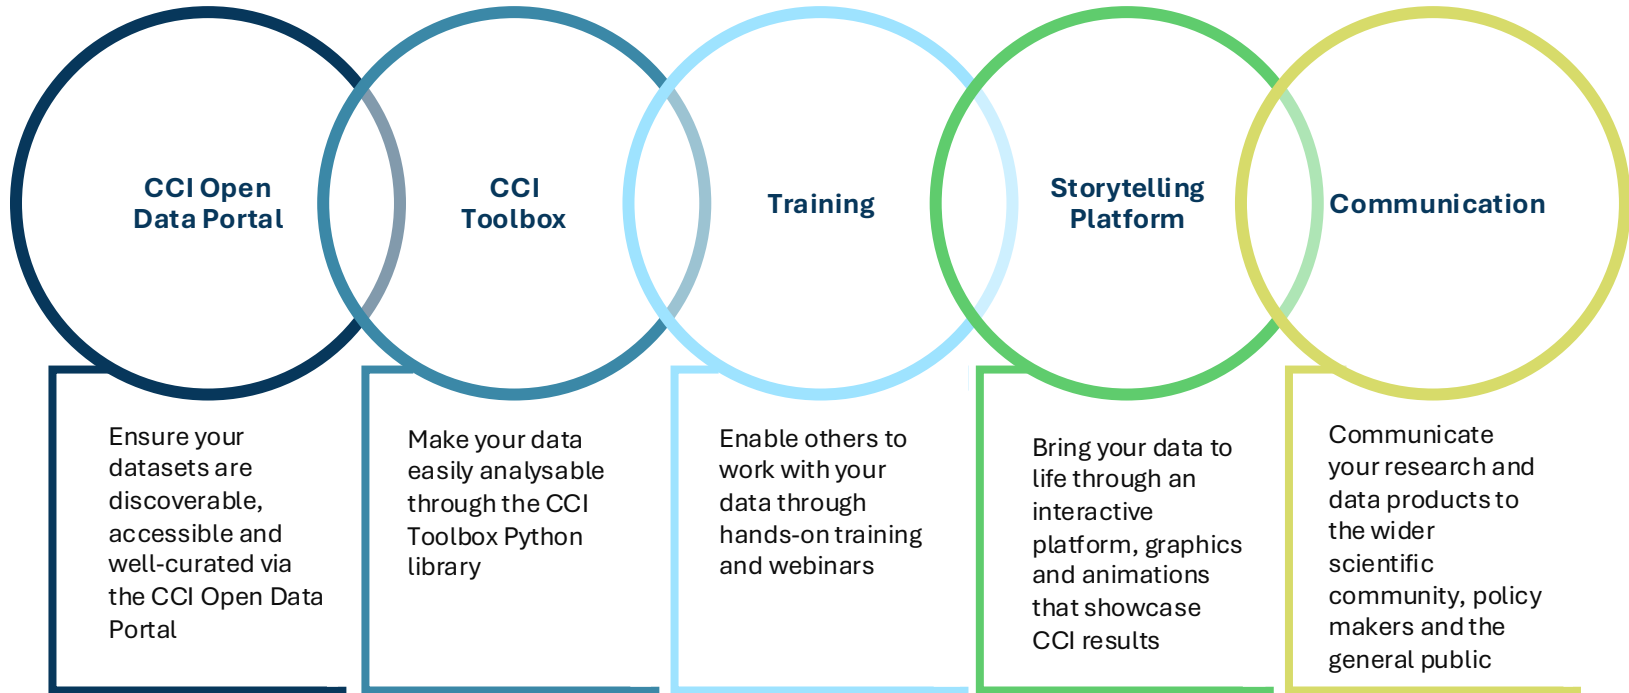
CCI Open Data Portal

CCI Toolbox

Training

Storytelling Platform

Communication

Ensure your datasets are discoverable, accessible and well-curated via the CCI Open Data Portal

Make your data easily analysable through the CCI Toolbox Python library

Enable others to work with your data through hands-on training and webinars

Bring your data to life through an interactive platform, graphics and animations that showcase CCI results

Communicate your research and data products to the wider scientific community, policy makers and the general public